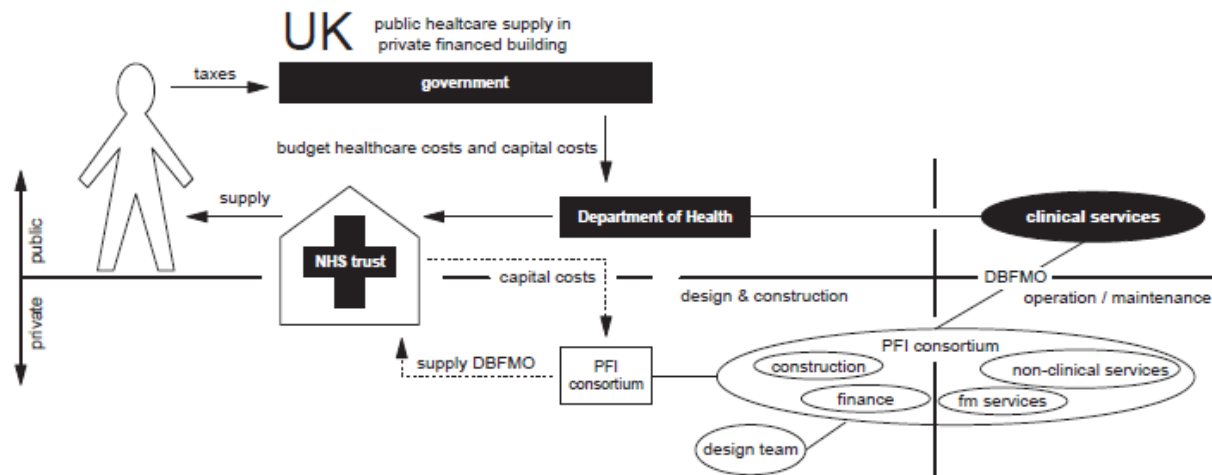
UK public healthcare supply in private financed building

taxes

government

budget healthcare costs and capital costs

supply

public

private

NHS trust

Department of Health

clinical services

capital costs

DBFMO

design & construction

operation / maintenance

supply DBFMO

PFI consortium

PFI consortium

construction

non-clinical services

finance

fm services

design team